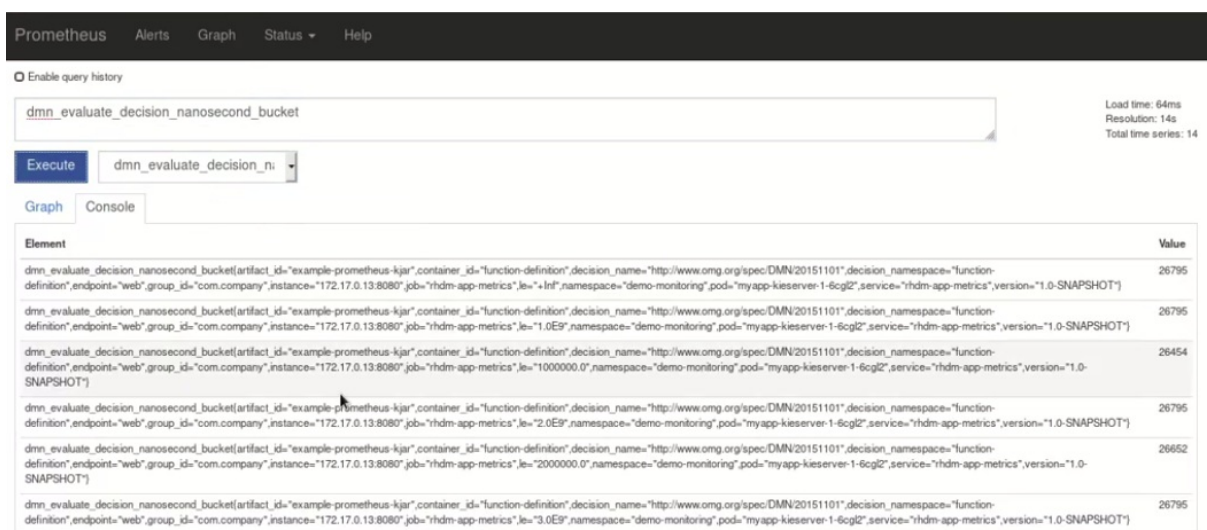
Prometheus Alerts Graph Status ▾ Help

Enable query history

dmn_evaluate_decision_nanosecond_bucket

Load time: 64ms
Resolution: 14s
Total time series: 14

Execute dmn_evaluate_decision_n

Graph Console

| Element | Value |
|---|---|
| dmn_evaluate_decision_nanosecond_bucket{artifact_id="example-prometheus-kjar",container_id="function-definition",decision_name="http://www.omg.org/spec/DMN/20151101",decision_namespace="function-definition",endpoint="web",group_id="com.company",instance="172.17.0.13:8080",job="rhdm-app-metrics",le="+Inf",namespace="demo-monitoring",pod="myapp-kieserver-1-6cgl2",service="rhdm-app-metrics",version="1.0-SNAPSHOT"} | 26795 |
| dmn_evaluate_decision_nanosecond_bucket{artifact_id="example-prometheus-kjar",container_id="function-definition",decision_name="http://www.omg.org/spec/DMN/20151101",decision_namespace="function-definition",endpoint="web",group_id="com.company",instance="172.17.0.13:8080",job="rhdm-app-metrics",le="1.0E9",namespace="demo-monitoring",pod="myapp-kieserver-1-6cgl2",service="rhdm-app-metrics",version="1.0-SNAPSHOT"} | 26795 |
| dmn_evaluate_decision_nanosecond_bucket{artifact_id="example-prometheus-kjar",container_id="function-definition",decision_name="http://www.omg.org/spec/DMN/20151101",decision_namespace="function-definition",endpoint="web",group_id="com.company",instance="172.17.0.13:8080",job="rhdm-app-metrics",le="1000000.0",namespace="demo-monitoring",pod="myapp-kieserver-1-6cgl2",service="rhdm-app-metrics",version="1.0-SNAPSHOT"} | 26454 |
| dmn_evaluate_decision_nanosecond_bucket{artifact_id="example-prometheus-kjar",container_id="function-definition",decision_name="http://www.omg.org/spec/DMN/20151101",decision_namespace="function-definition",endpoint="web",group_id="com.company",instance="172.17.0.13:8080",job="rhdm-app-metrics",le="2.0E9",namespace="demo-monitoring",pod="myapp-kieserver-1-6cgl2",service="rhdm-app-metrics",version="1.0-SNAPSHOT"} | 26795 |
| dmn_evaluate_decision_nanosecond_bucket{artifact_id="example-prometheus-kjar",container_id="function-definition",decision_name="http://www.omg.org/spec/DMN/20151101",decision_namespace="function-definition",endpoint="web",group_id="com.company",instance="172.17.0.13:8080",job="rhdm-app-metrics",le="2000000.0",namespace="demo-monitoring",pod="myapp-kieserver-1-6cgl2",service="rhdm-app-metrics",version="1.0-SNAPSHOT"} | 26652 |
| dmn_evaluate_decision_nanosecond_bucket{artifact_id="example-prometheus-kjar",container_id="function-definition",decision_name="http://www.omg.org/spec/DMN/20151101",decision_namespace="function-definition",endpoint="web",group_id="com.company",instance="172.17.0.13:8080",job="rhdm-app-metrics",le="3.0E9",namespace="demo-monitoring",pod="myapp-kieserver-1-6cgl2",service="rhdm-app-metrics",version="1.0-SNAPSHOT"} | 26795 |